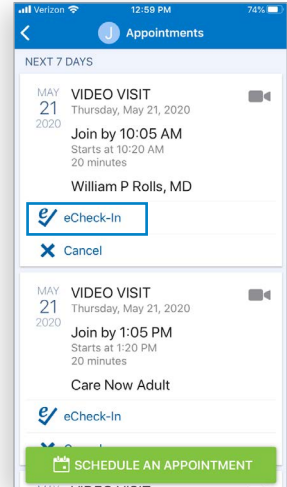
Verizon 12:59 PM 74%

J Appointments

NEXT 7 DAYS

MAY 21 2020 VIDEO VISIT
Thursday, May 21, 2020
Join by 10:05 AM
Starts at 10:20 AM
20 minutes
William P Rolls, MD

eCheck-In

Cancel

MAY 21 2020 VIDEO VISIT
Thursday, May 21, 2020
Join by 1:05 PM
Starts at 1:20 PM
20 minutes
Care Now Adult

eCheck-In

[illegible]

SCHEDULE AN APPOINTMENT

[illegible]